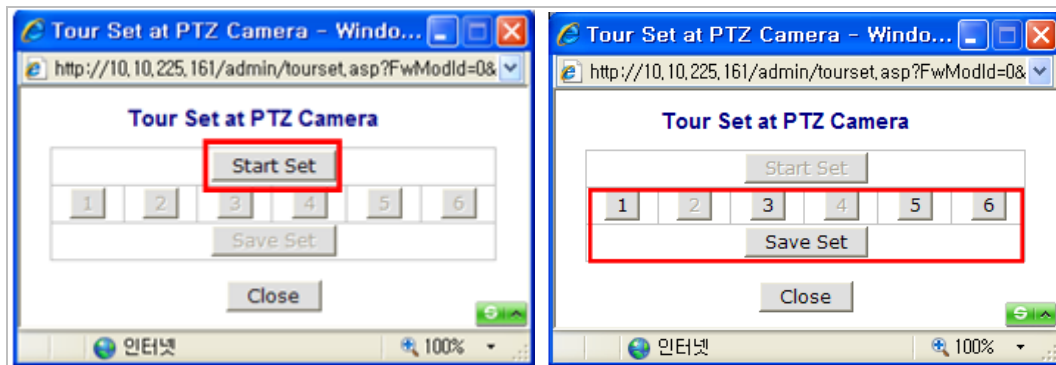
Tour Set at PTZ Camera - Windo...

http://10.10.225.161/admin/tourset.asp?FwModId=0&

Tour Set at PTZ Camera

Start Set

| 1 | 2 | 3 | 4 | 5 | 6 |
|---|---|---|---|---|---|

Save Set

Close

인터넷

100%

Tour Set at PTZ Camera - Windo...

http://10.10.225.161/admin/tourset.asp?FwModId=0&

Tour Set at PTZ Camera

Start Set

| 1 | 2 | 3 | 4 | 5 | 6 |
|---|---|---|---|---|---|

Save Set

Close

인터넷

100%